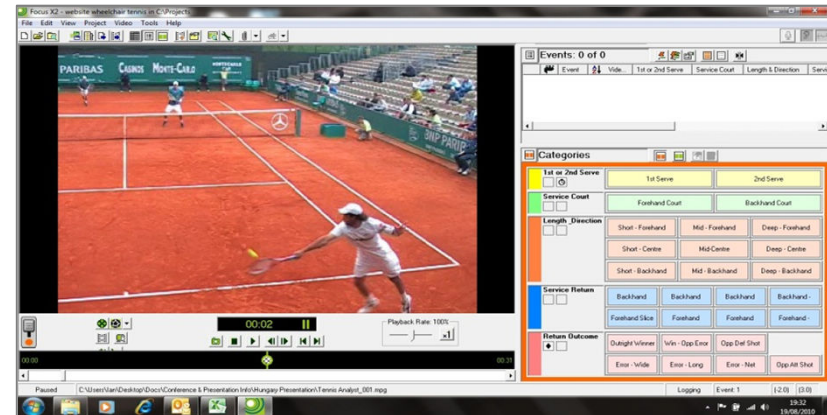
Focus X2 - website wheelchair tennis in C:\Projects
File Edit View Project Video Tools Help

PARIBAS CASINO MONTE-CARLO
BNP PARIB

00:02
Playback Rate: 100%
00:00
00:31

Events: 0 of 0
Event | Vide... | 1st or 2nd Serve | Service Court | Length & Direction | Serv

Categories
1st or 2nd Serve
1st Serve
2nd Serve
Service Court
Forehand Court
Backhand Court
Length_Direction
Short - Forehand
Mid - Forehand
Deep - Forehand
Short - Centre
Mid-Centre
Deep - Centre
Short - Backhand
Mid - Backhand
Deep - Backhand
Service Return
Backhand
Backhand
Backhand
Backhand -
Forehand Slice
Forehand
Forehand
Forehand -
Return Outcome
Outright Winner
Win - Opp Error
Opp Def Shot
Error - Wide
Error - Long
Error - Net
Opp Att Shot

Paused
C:\Users\Ian\Desktop\Docs\Conference & Presentation Info\Hungary Presentation\Tennis Analyst_001.mpg
Logging
Event: 1
(-2.0)
(3.0)

19:32
19/08/2010